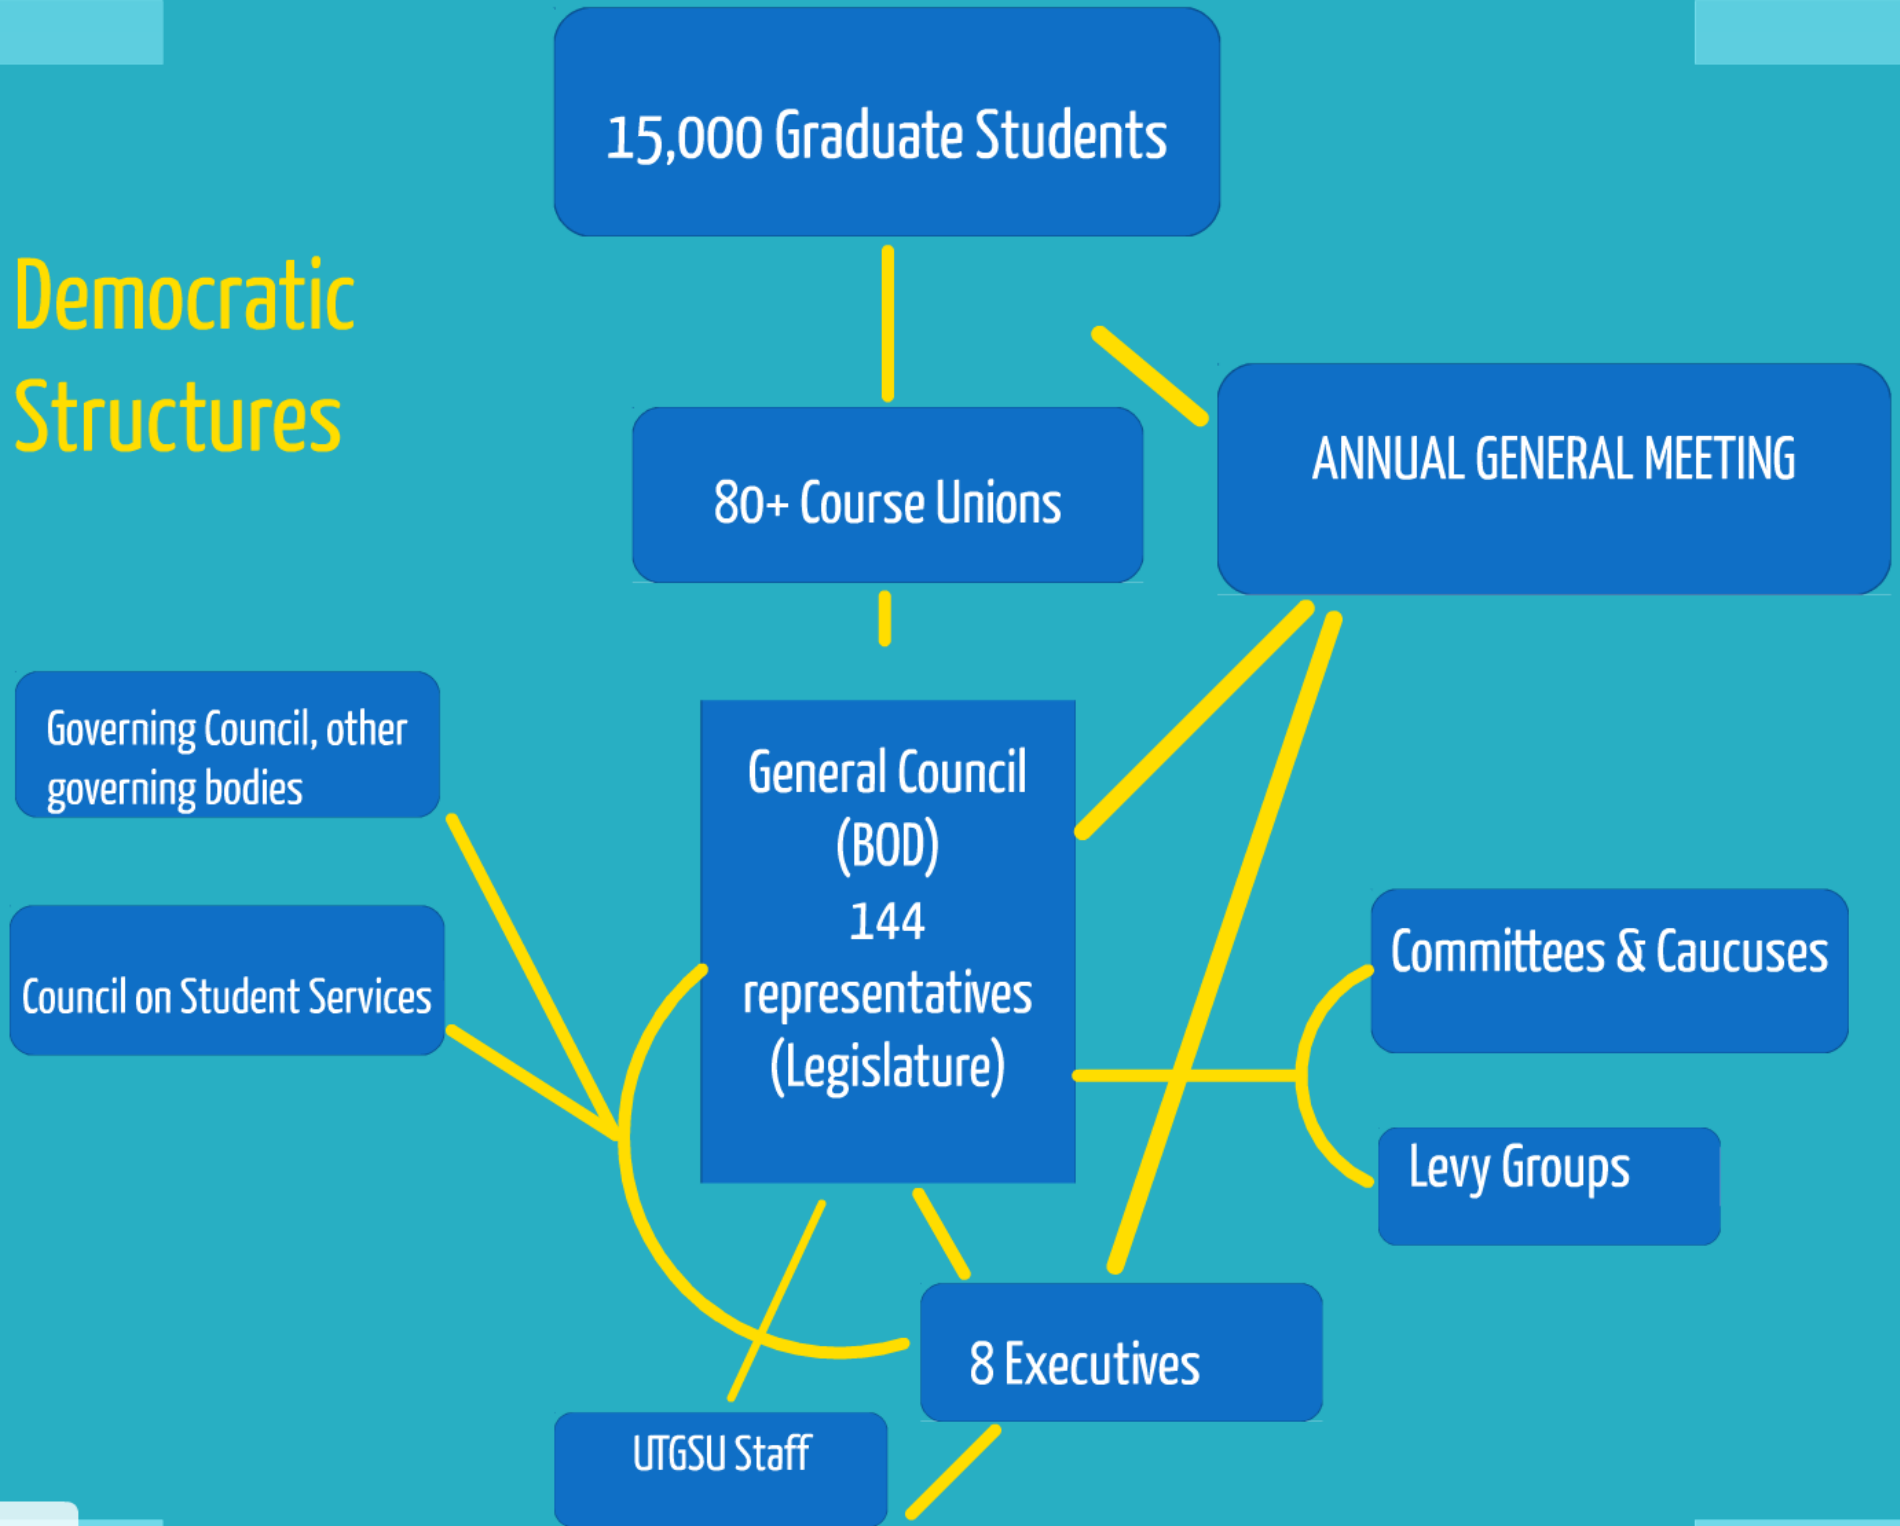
Democratic Structures

15,000 Graduate Students

80+ Course Unions

ANNUAL GENERAL MEETING

Governing Council, other governing bodies

Council on Student Services

General Council (BOD) 144 representatives (Legislature)

Committees & Caucuses

Levy Groups

8 Executives

UTGSU Staff